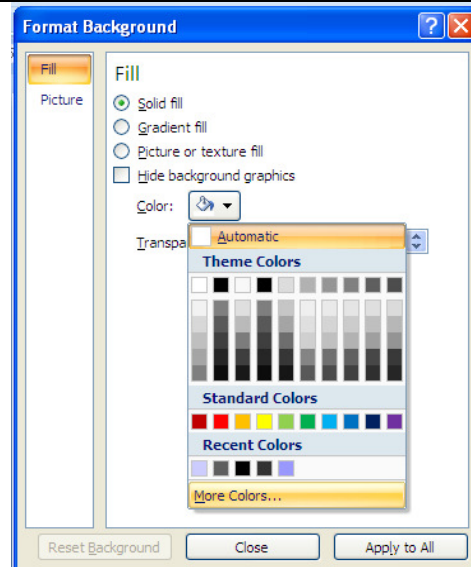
Format Background

?

Fill

Picture

Fill

Solid fill

Gradient fill

Picture or texture fill

Hide background graphics

Color:

Transpa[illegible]

Automatic

Theme Colors

Standard Colors

Recent Colors

More Colors...

Reset Background

Close

Apply to All